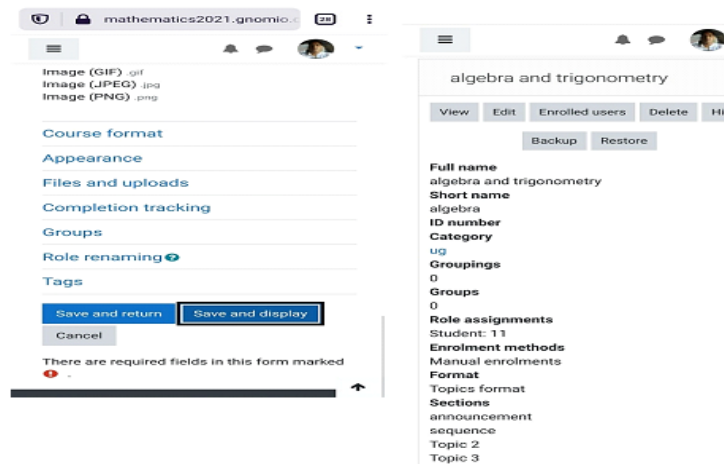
mathematics2021.gnomio.c 28

Image (GIF) .gif
Image (JPEG) .jpg
Image (PNG) .png

Course format
Appearance
Files and uploads
Completion tracking
Groups
Role renaming
Tags

Save and return
Save and display
Cancel

There are required fields in this form marked .

algebra and trigonometry

View
Edit
Enrolled users
Delete
Hi

Backup
Restore

Full name
algebra and trigonometry
Short name
algebra
ID number
Category
ug
Groupings
0
Groups
0
Role assignments
Student: 11
Enrolment methods
Manual enrolments
Format
Topics format
Sections
announcement
sequence
Topic 2
Topic 3